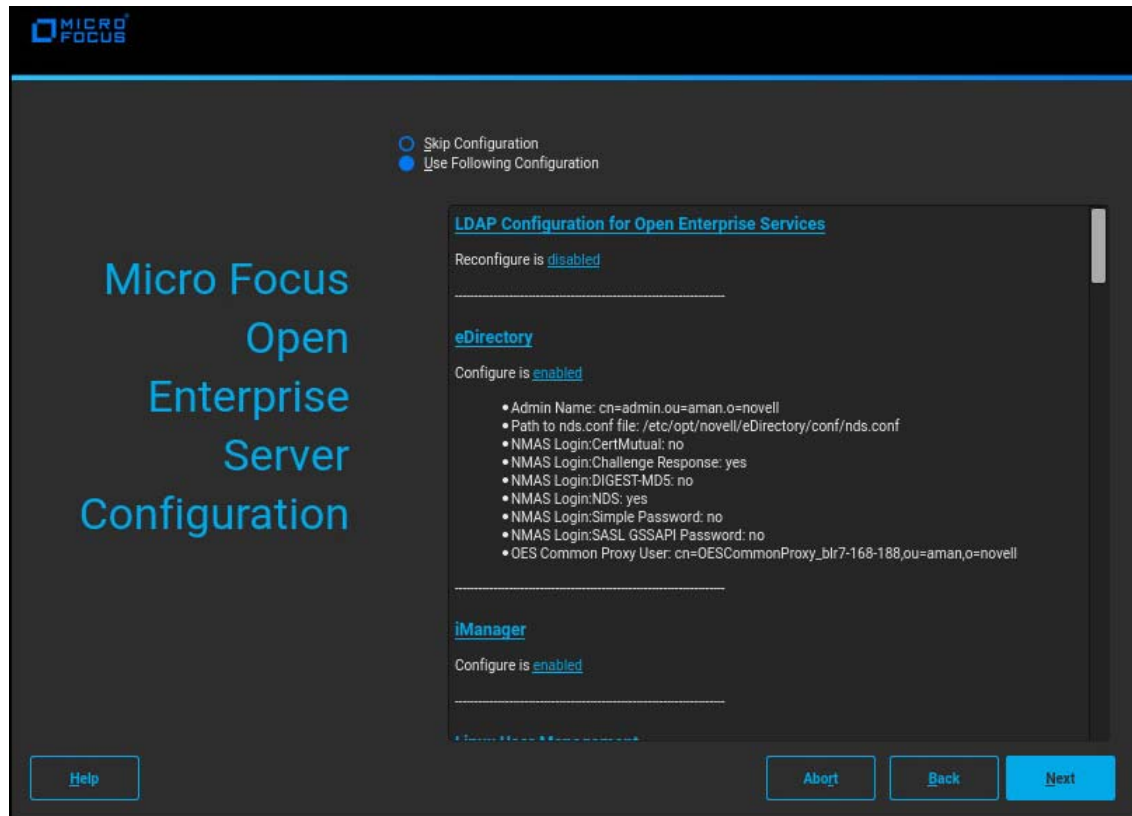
MICRO FOCUS

Skip Configuration
Use Following Configuration

Micro Focus Open Enterprise Server Configuration

LDAP Configuration for Open Enterprise Services

Reconfigure is disabled

eDirectory

Configure is enabled

- Admin Name: cn=admin.ou=aman.o=novell
- Path to nds.conf file: /etc/opt/novell/eDirectory/conf/nds.conf
- NMAS Login:CertMutual: no
- NMAS Login:Challenge Response: yes
- NMAS Login:DIGEST-MD5: no
- NMAS Login:NDS: yes
- NMAS Login:Simple Password: no
- NMAS Login:SASL GSSAPI Password: no
- OES Common Proxy User: cn=OESCommonProxy_blr7-168-188,ou=aman,o=novell

iManager

Configure is enabled

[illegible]

Help

Abort

Back

Next